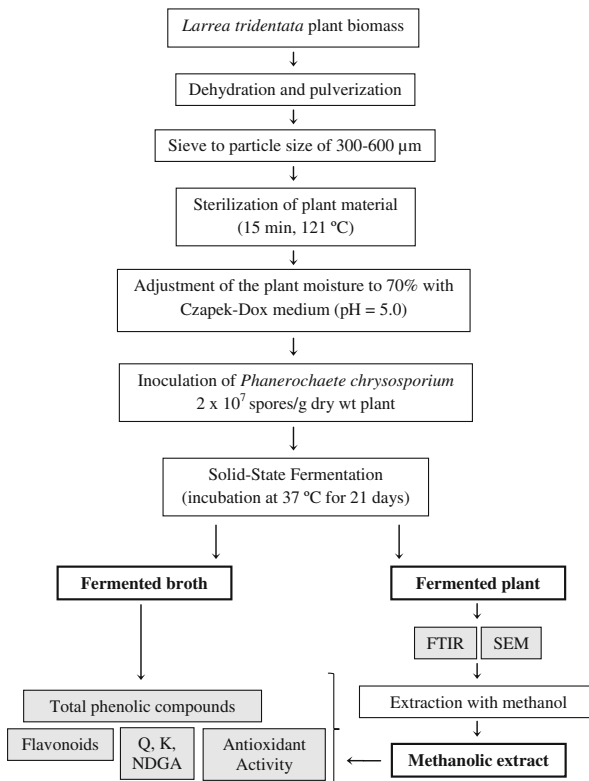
Larrea tridentata plant biomass

Dehydration and pulverization

Sieve to particle size of 300-600 μm

Sterilization of plant material (15 min, 121 ºC)

Adjustment of the plant moisture to 70% with Czapek-Dox medium (pH = 5.0)

Inoculation of Phanerochaete chrysosporium $2 \times 10^7$ spores/g dry wt plant

Solid-State Fermentation (incubation at 37 ºC for 21 days)

Fermented broth

Fermented plant

FTIR

SEM

Extraction with methanol

Total phenolic compounds

Flavonoids

Q, K, NDGA

Antioxidant Activity

Methanolic extract